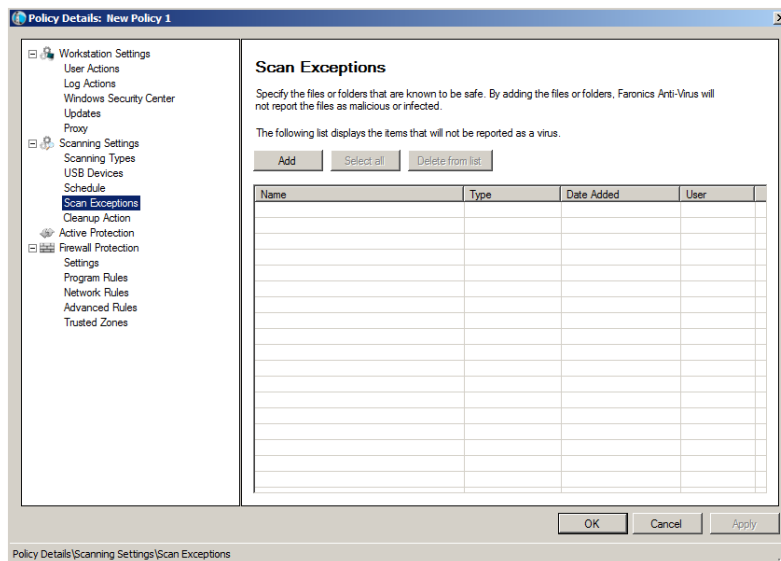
Policy Details: New Policy 1

Workstation Settings
User Actions
Log Actions
Windows Security Center
Updates
Proxy
Scanning Settings
Scanning Types
USB Devices
Schedule
Scan Exceptions
Cleanup Action
Active Protection
Firewall Protection
Settings
Program Rules
Network Rules
Advanced Rules
Trusted Zones

Scan Exceptions

Specify the files or folders that are known to be safe. By adding the files or folders, Faronics Anti-Virus will not report the files as malicious or infected.

The following list displays the items that will not be reported as a virus.

Add | Select all | Delete from list

| Name | Type | Date Added | User |
|---|---|---|---|

OK | Cancel | Apply

Policy Details\Scanning Settings\Scan Exceptions